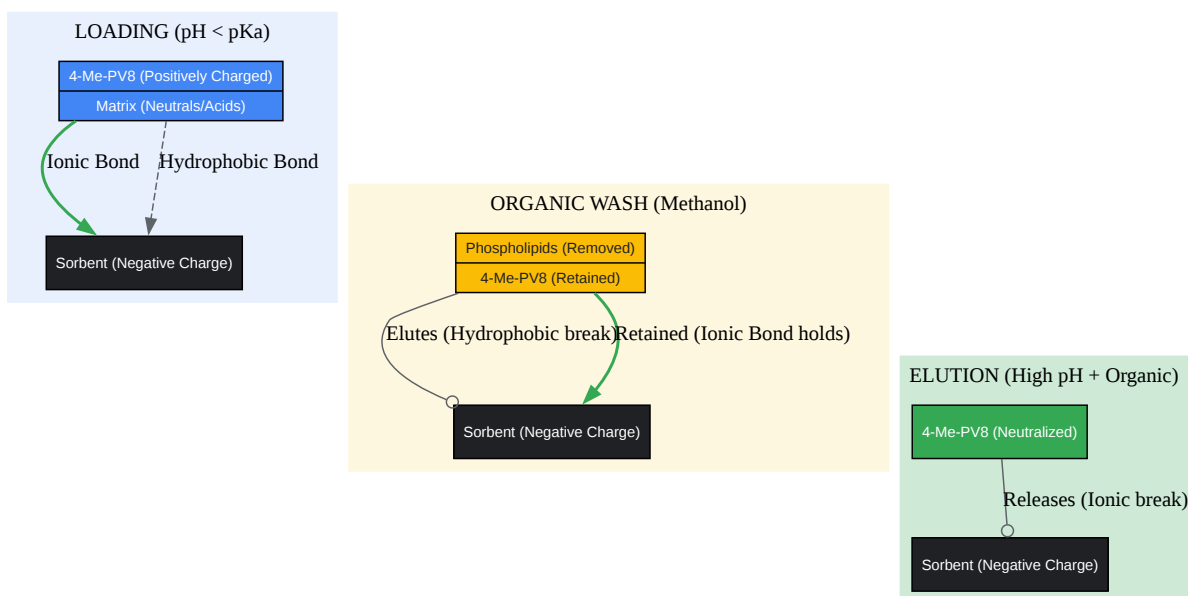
LOADING (pH < pKa)

4-Me-PV8 (Positively Charged)

Matrix (Neutrals/Acids)

Ionic Bond

Hydrophobic Bond

Sorbent (Negative Charge)

ORGANIC WASH (Methanol)

Phospholipids (Removed)

4-Me-PV8 (Retained)

Elutes (Hydrophobic break)

Retained (Ionic Bond holds)

Sorbent (Negative Charge)

ELUTION (High pH + Organic)

4-Me-PV8 (Neutralized)

Releases (Ionic break)

Sorbent (Negative Charge)